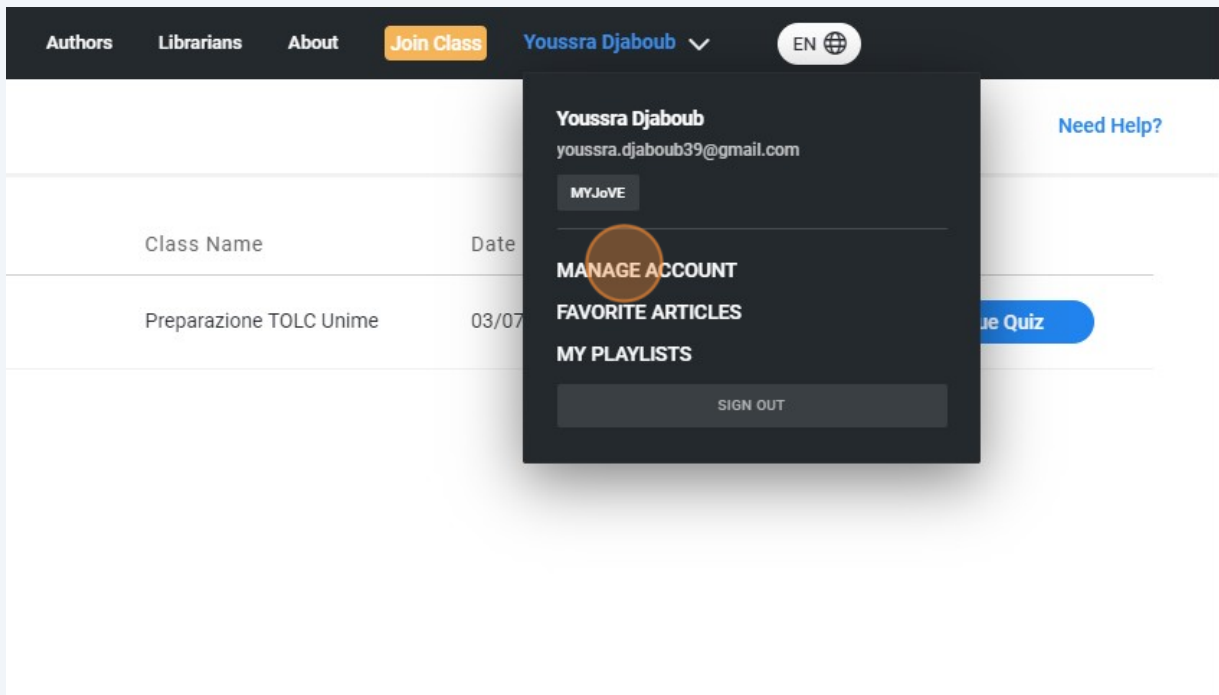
Authors Librarians About Join Class Youssra Djaboub EN

Youssra Djaboub
youssra.djaboub39@gmail.com
MYJoVE

MANAGE ACCOUNT
FAVORITE ARTICLES
MY PLAYLISTS
SIGN OUT

Need Help?

| Class Name | Date |
|---|---|
| Preparazione TOLC Unime | 03/07 |

ue Quiz